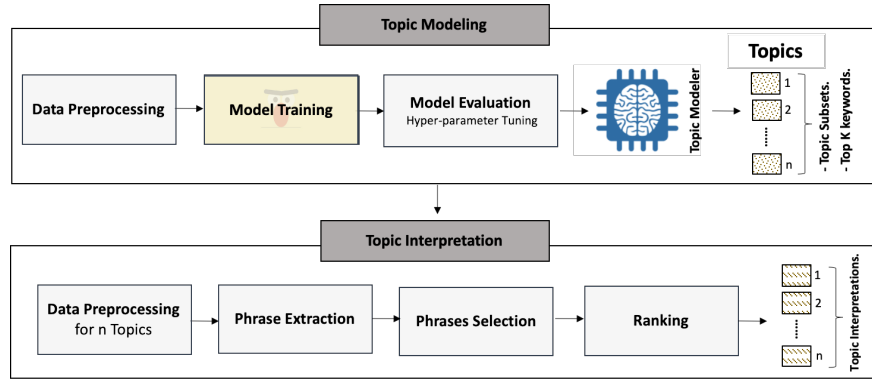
Topic Modeling

Data Preprocessing

Model Training

Model Evaluation
Hyper-parameter Tuning

Topic Modeler

Topics

1

2

.....

n

- Topic Subsets.
- Top K keywords.

Topic Interpretation

Data Preprocessing
for n Topics

Phrase Extraction

Phrases Selection

Ranking

1

2

.....

n

Topic Interpretations.